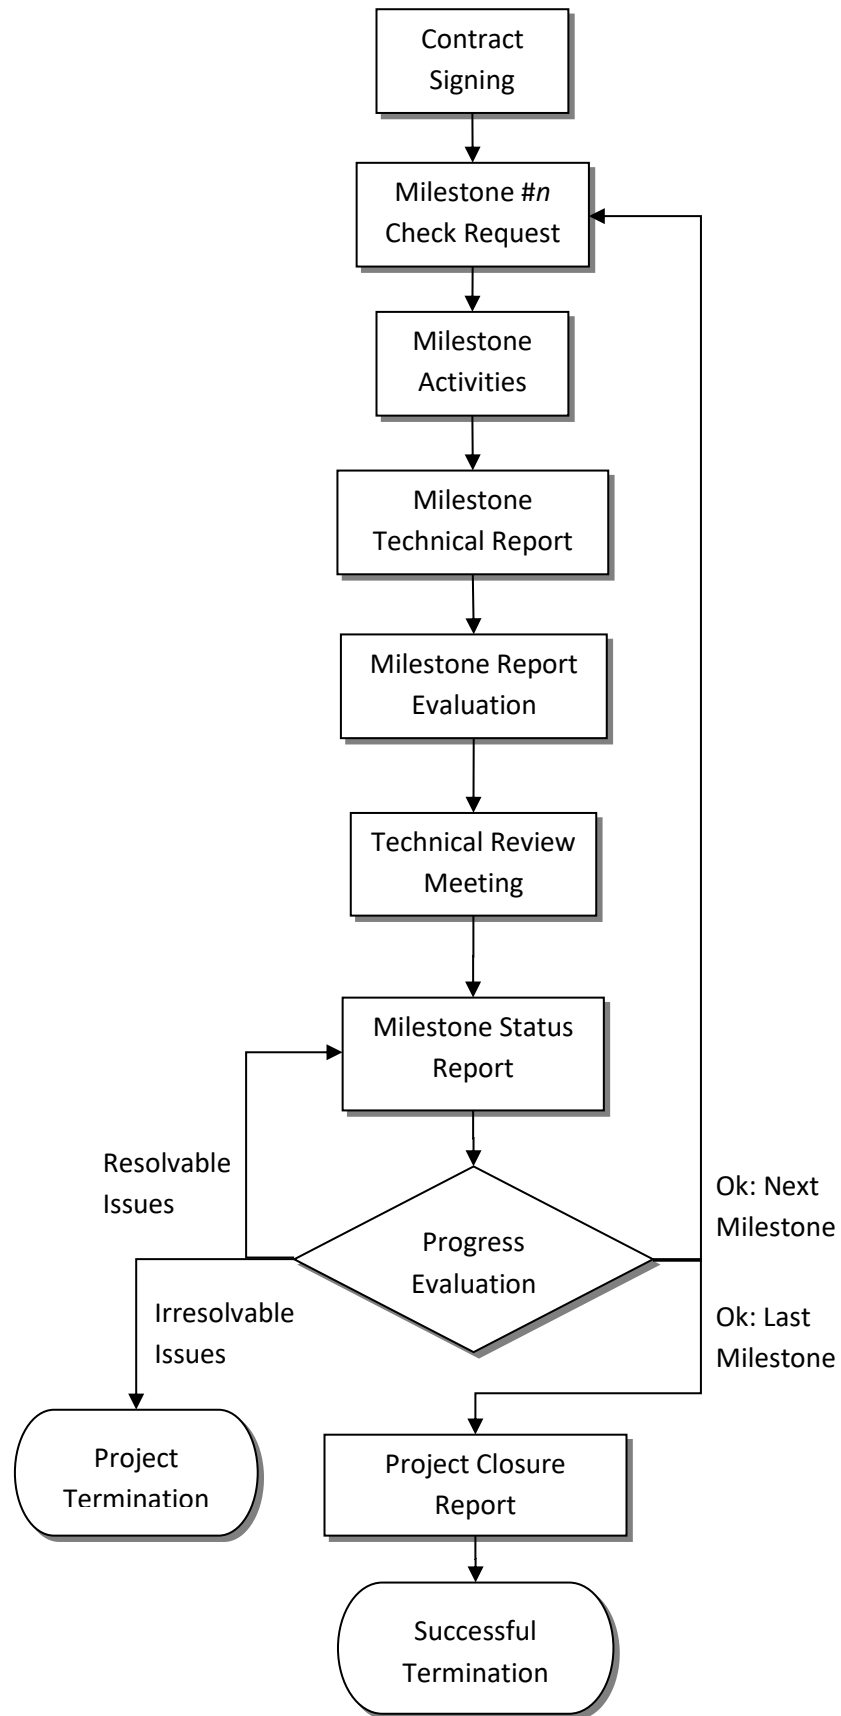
Contract Signing

Milestone #*n* Check Request

Milestone Activities

Milestone Technical Report

Milestone Report Evaluation

Technical Review Meeting

Milestone Status Report

Resolvable Issues

Progress Evaluation

Ok: Next Milestone

Irresolvable Issues

Ok: Last Milestone

Project Termination

Project Closure Report

Successful Termination